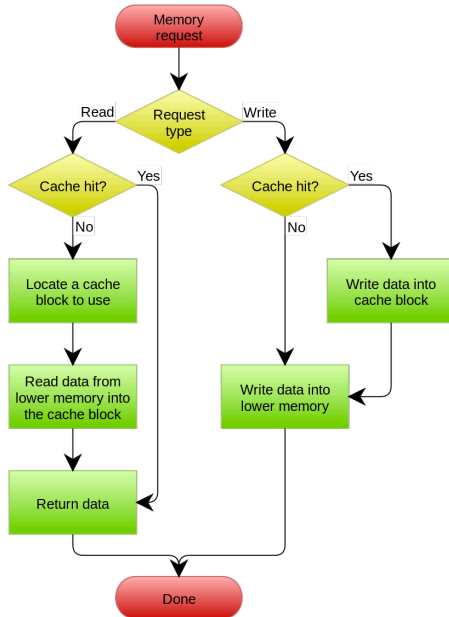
Memory request

Request type

Read

Write

Cache hit?

Yes

No

Cache hit?

Yes

No

Locate a cache block to use

Write data into cache block

Read data from lower memory into the cache block

Write data into lower memory

Return data

Done